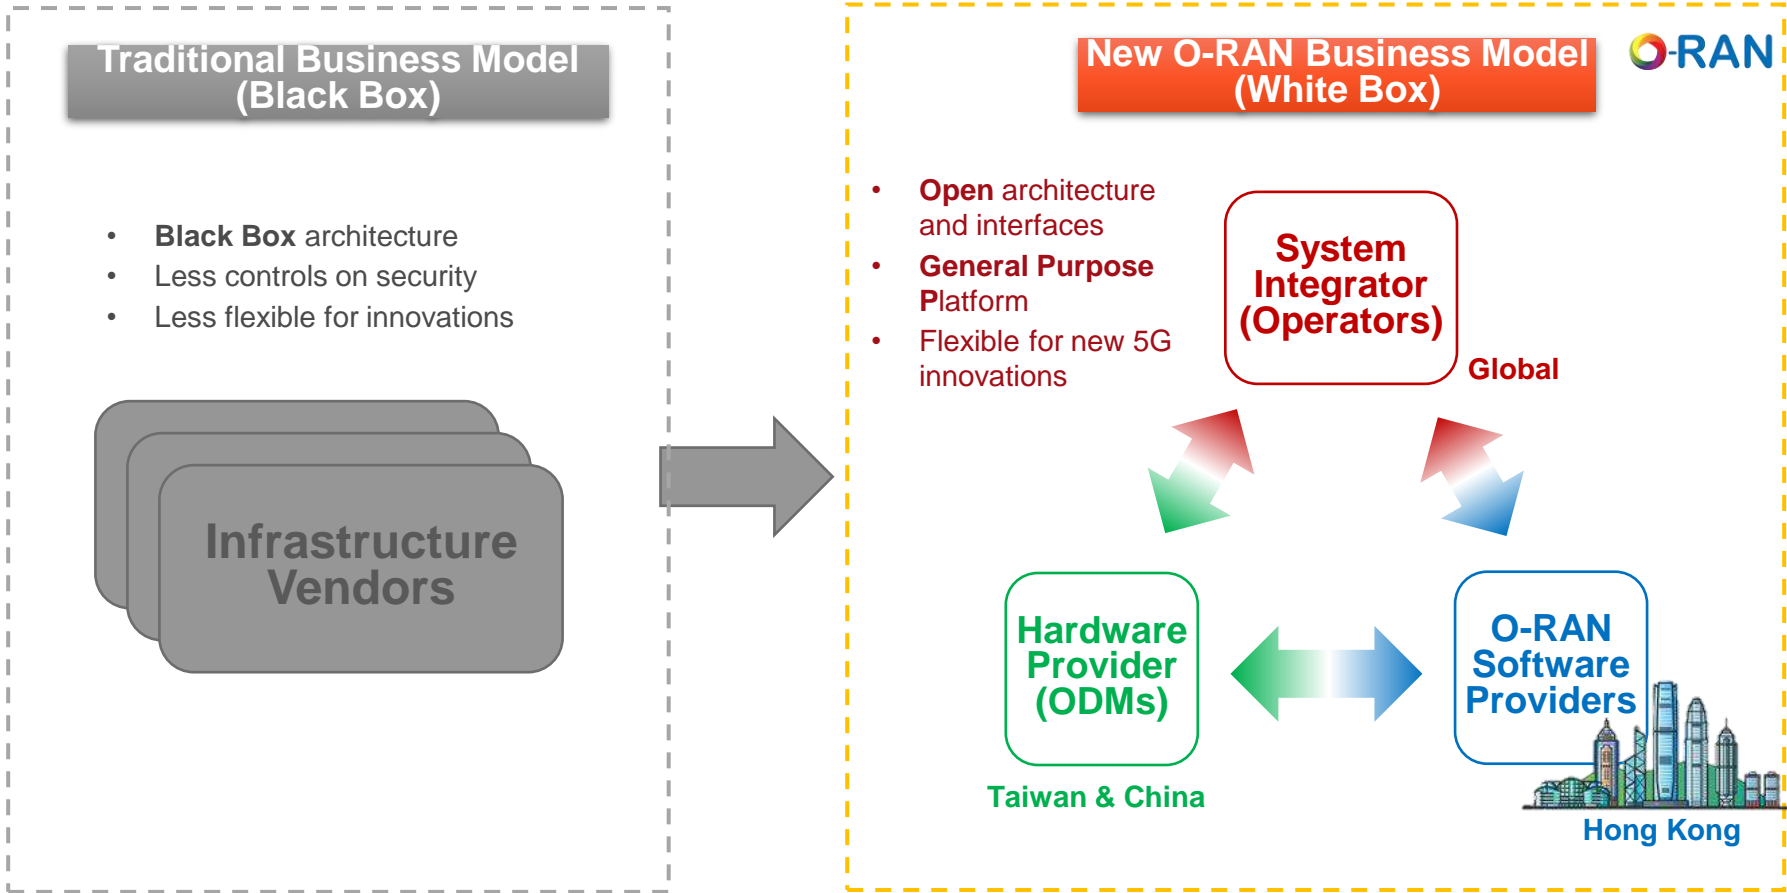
Traditional Business Model (Black Box)

- Black Box architecture
- Less controls on security
- Less flexible for innovations

Infrastructure Vendors

New O-RAN Business Model (White Box)

O-RAN

- Open architecture and interfaces
- General Purpose Platform
- Flexible for new 5G innovations

System Integrator (Operators)

Global

Hardware Provider (ODMs)

Taiwan & China

O-RAN Software Providers

Hong Kong